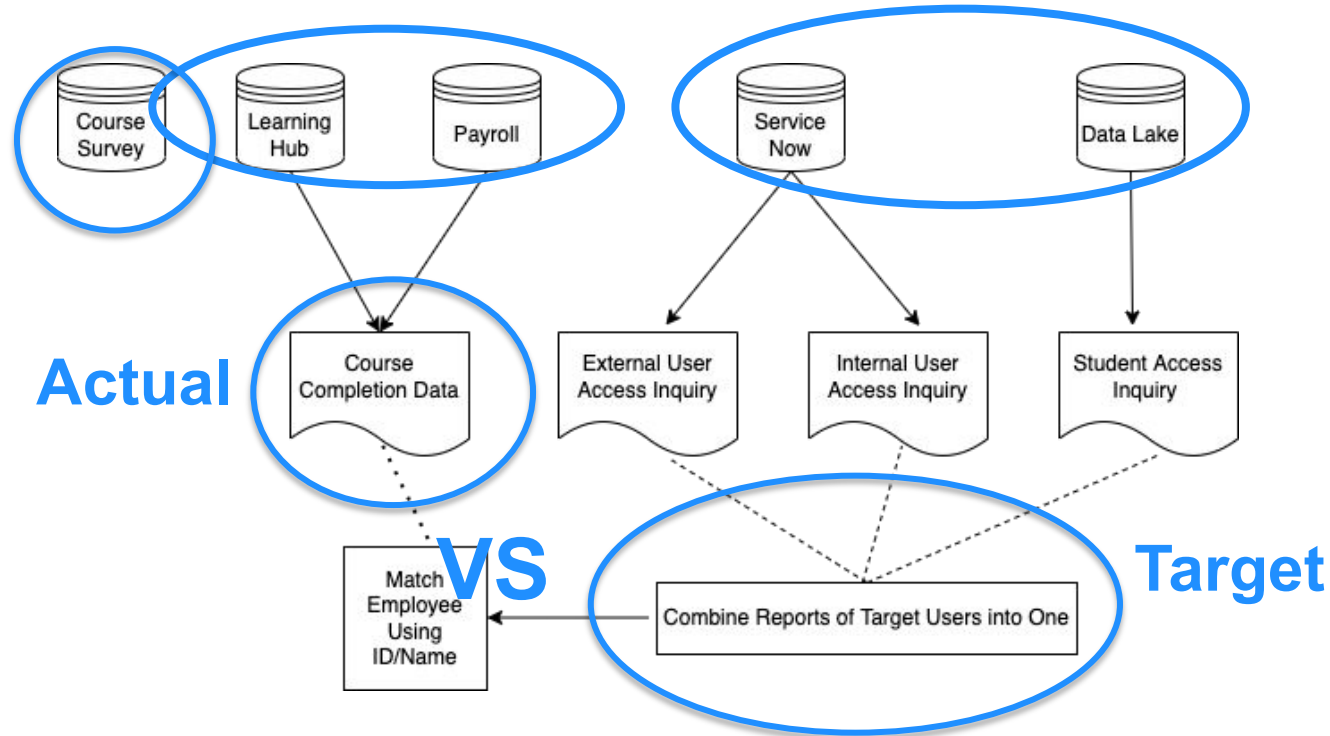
Course Survey

Learning Hub

Payroll

Service Now

Data Lake

Actual

Course Completion Data

External User Access Inquiry

Internal User Access Inquiry

Student Access Inquiry

VS

Target

Match Employee Using ID/Name

Combine Reports of Target Users into One